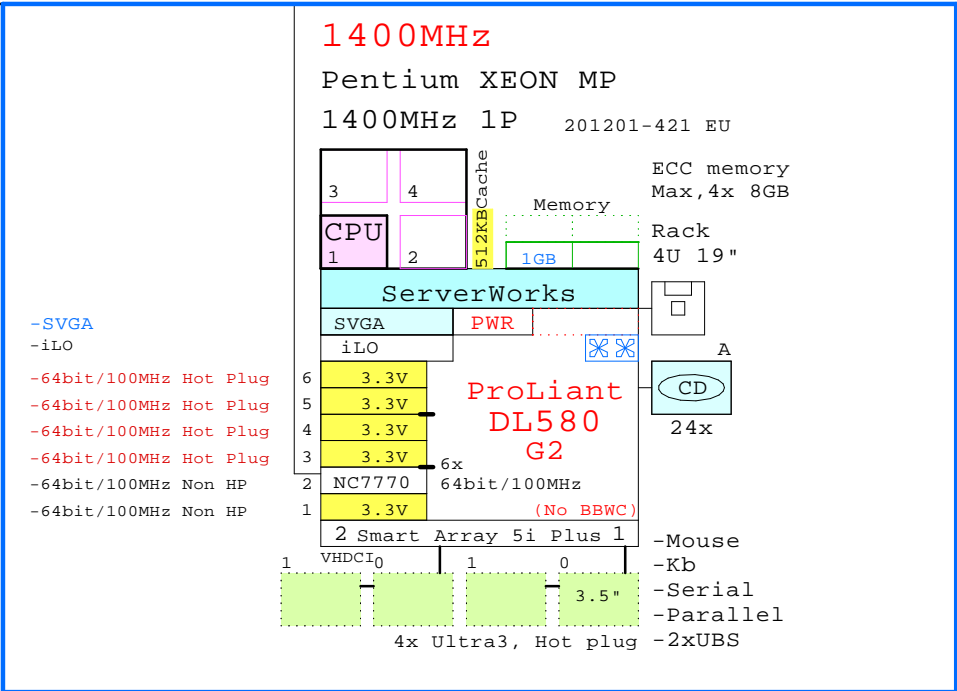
1400MHz
Pentium XEON MP
1400MHz 1P 201201-421 EU

ECC memory
Max,4x 8GB

3
4
512KBCache
Memory
CPU
1
2
1GB

Rack
4U 19"

ServerWorks

-SVGA
-iLO

SVGA
PWR
iLO

A

-64bit/100MHz Hot Plug
-64bit/100MHz Hot Plug
-64bit/100MHz Hot Plug
-64bit/100MHz Hot Plug
-64bit/100MHz Non HP
-64bit/100MHz Non HP

6 3.3V
5 3.3V
4 3.3V
3 3.3V
2 NC7770
1 3.3V

ProLiant
DL580
G2

CD
24x

6x
64bit/100MHz
(No BBWC)

2 Smart Array 5i Plus 1

-Mouse
-Kb
-Serial
-Parallel
-2xUBS

1 VHDCI 0 1 0
3.5"
4x Ultra3, Hot plug